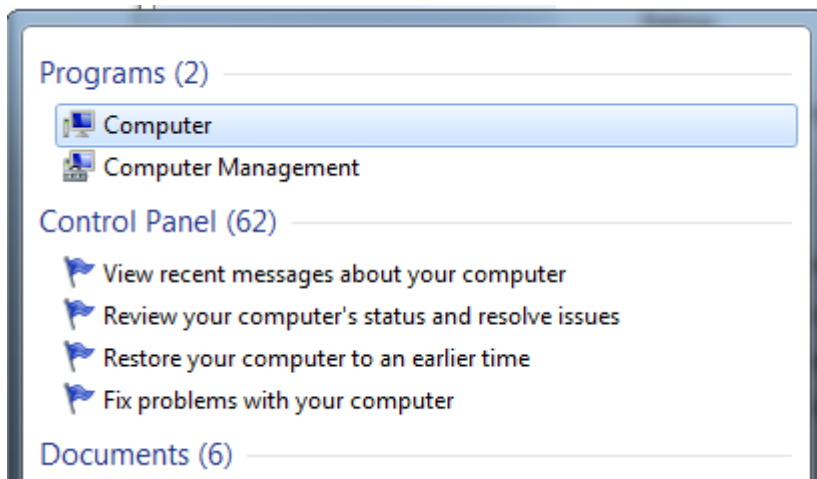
Programs (2)

Computer

Computer Management

Control Panel (62)

View recent messages about your computer

Review your computer's status and resolve issues

Restore your computer to an earlier time

Fix problems with your computer

Documents (6)